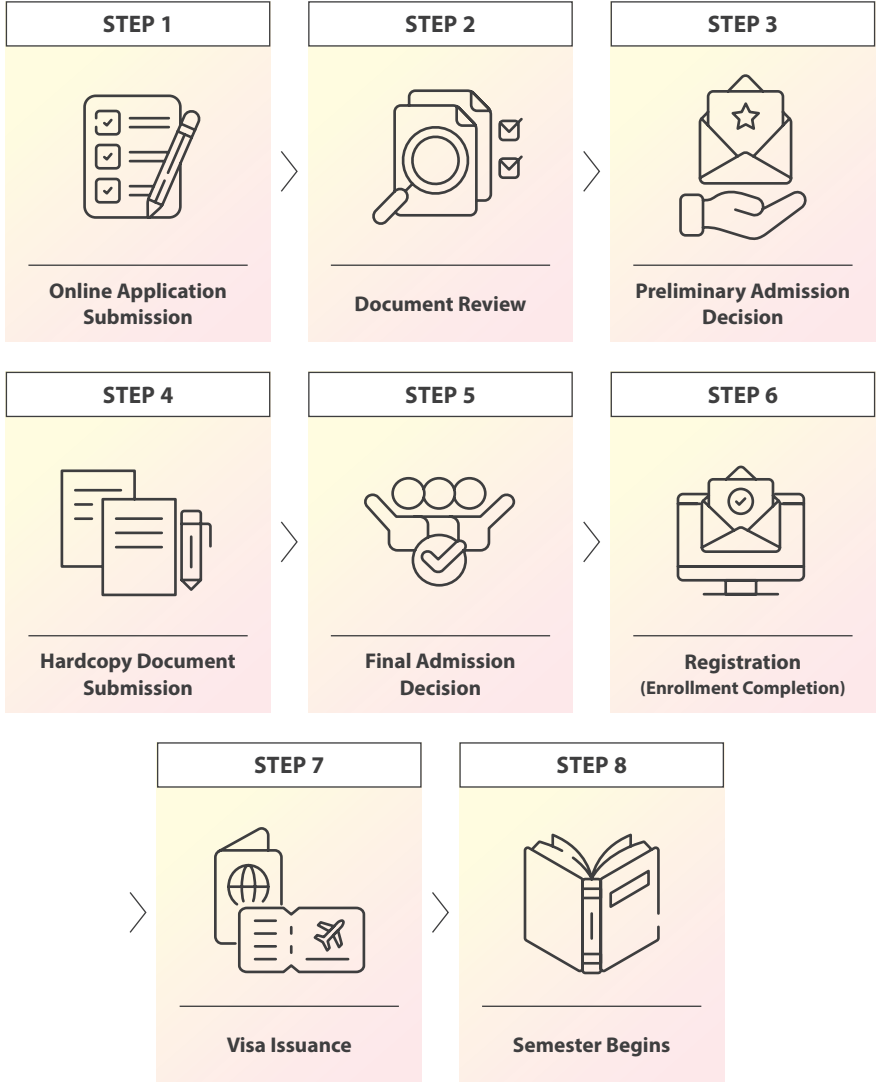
STEP 1

Online Application Submission

STEP 2

Document Review

STEP 3

Preliminary Admission Decision

STEP 4

Hardcopy Document Submission

STEP 5

Final Admission Decision

STEP 6

Registration (Enrollment Completion)

STEP 7

Visa Issuance

STEP 8

Semester Begins